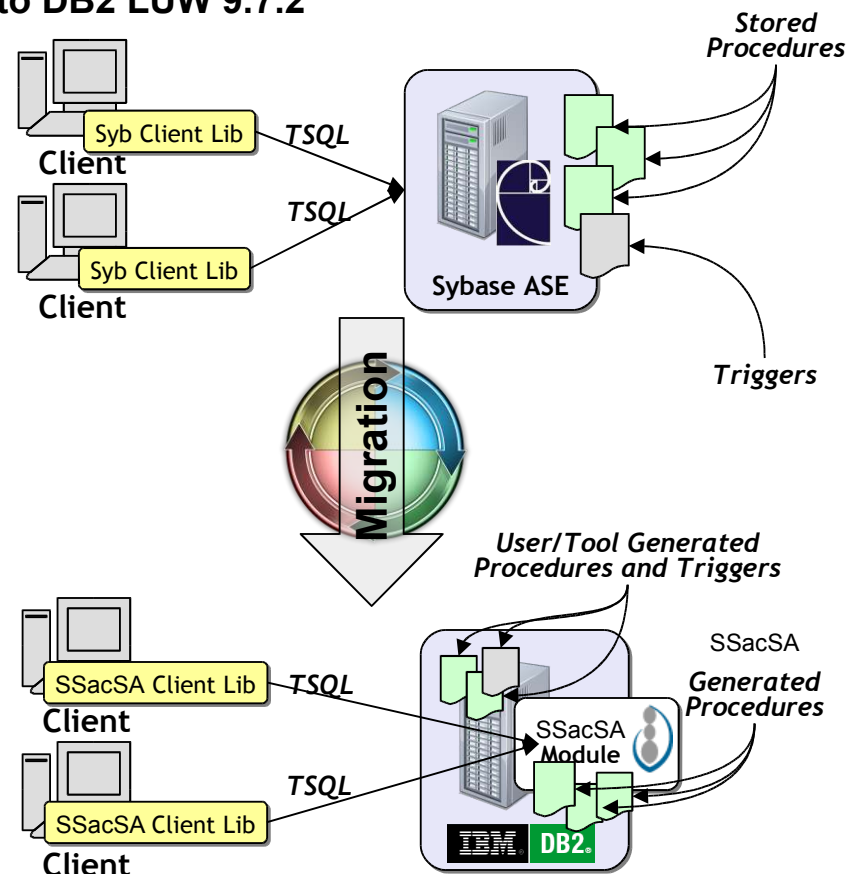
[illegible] DB2 LUW 9.7.2

Stored Procedures

Syb Client Lib
TSQL
Client

TSQL
Syb Client Lib
Client

Sybase ASE

Triggers

Migration

User/Tool Generated Procedures and Triggers

SSacSA
Generated Procedures

SSacSA Client Lib
TSQL
Client

SSacSA Module

TSQL
SSacSA Client Lib
Client

IBM DB2